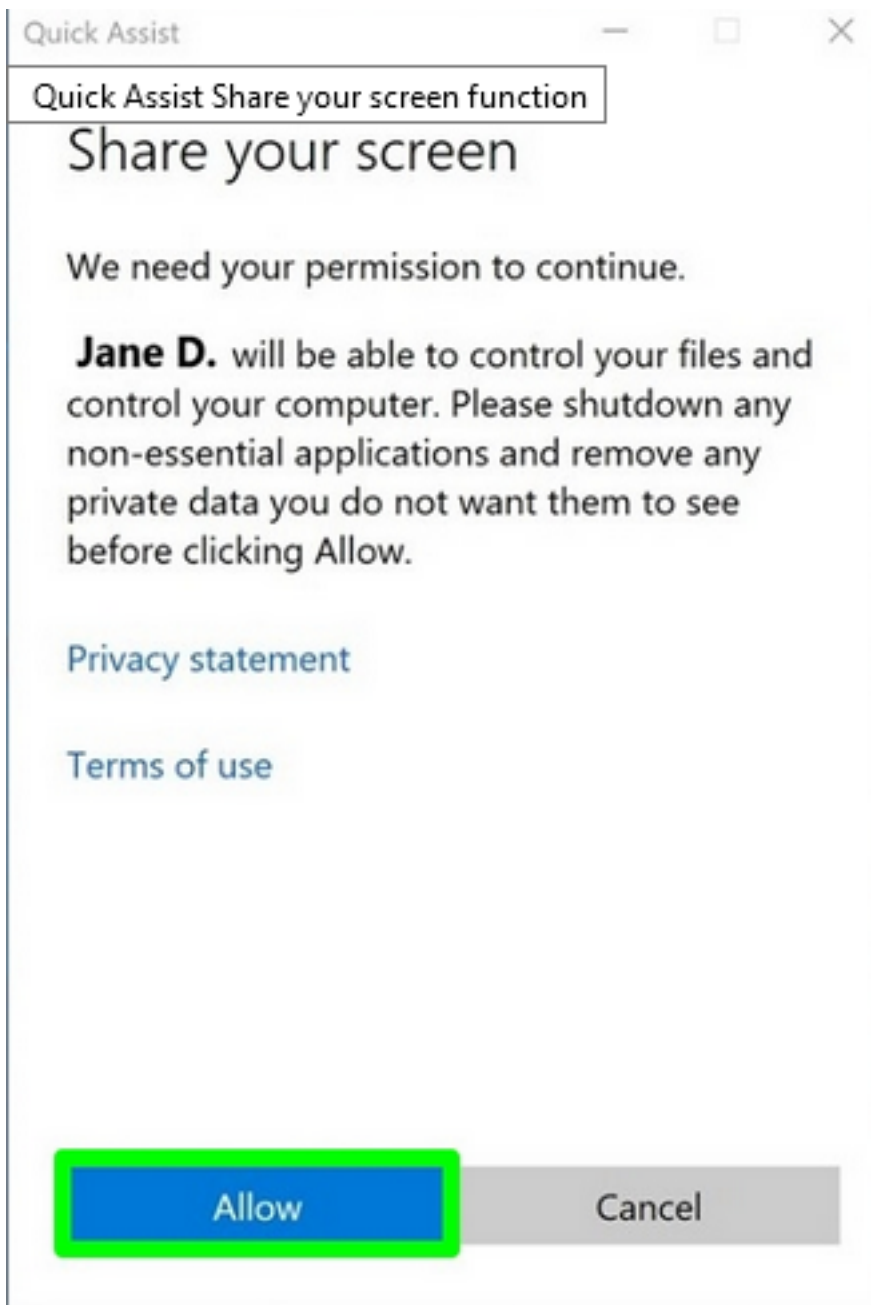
Quick Assist

Quick Assist Share your screen function

Share your screen

We need your permission to continue.

**Jane D.** will be able to control your files and control your computer. Please shutdown any non-essential applications and remove any private data you do not want them to see before clicking Allow.

Privacy statement

Terms of use

Allow

Cancel